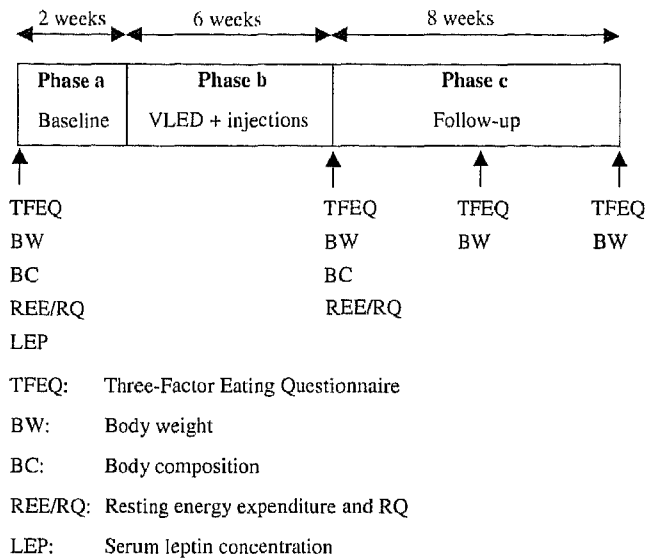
2 weeks 6 weeks 8 weeks

| Phase a | Phase b | Phase c |
|---|---|---|
| Baseline | VLED + injections | Follow-up |

TFEQ
BW
BC
REE/RQ
LEP

TFEQ
BW
BC
REE/RQ

TFEQ
BW

TFEQ
BW

TFEQ: Three-Factor Eating Questionnaire

BW: Body weight

BC: Body composition

REE/RQ: Resting energy expenditure and RQ

LEP: Serum leptin concentration